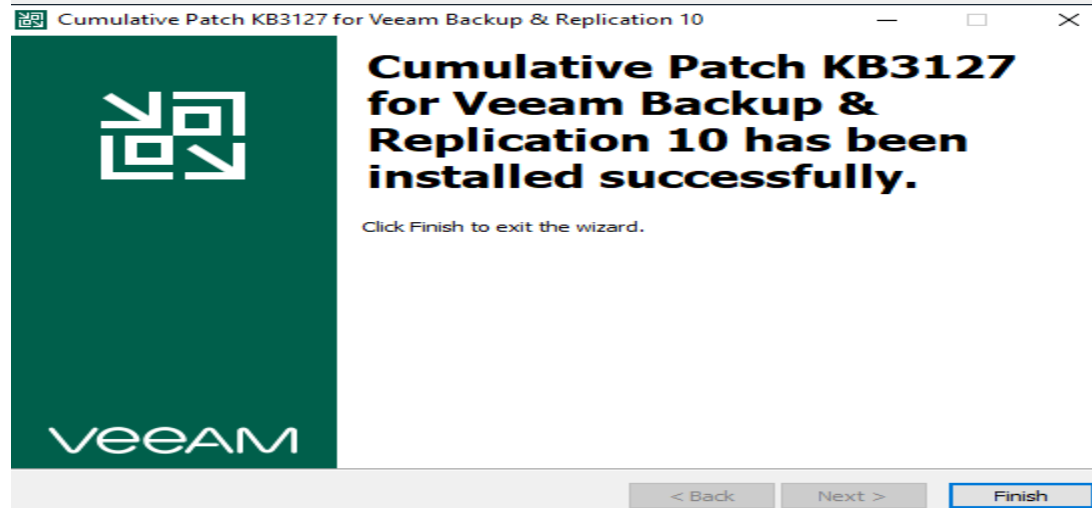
Cumulative Patch KB3127 for Veeam Backup & Replication 10

Cumulative Patch KB3127 for Veeam Backup & Replication 10 has been installed successfully.

Click Finish to exit the wizard.

veeAM

< Back

Next >

Finish